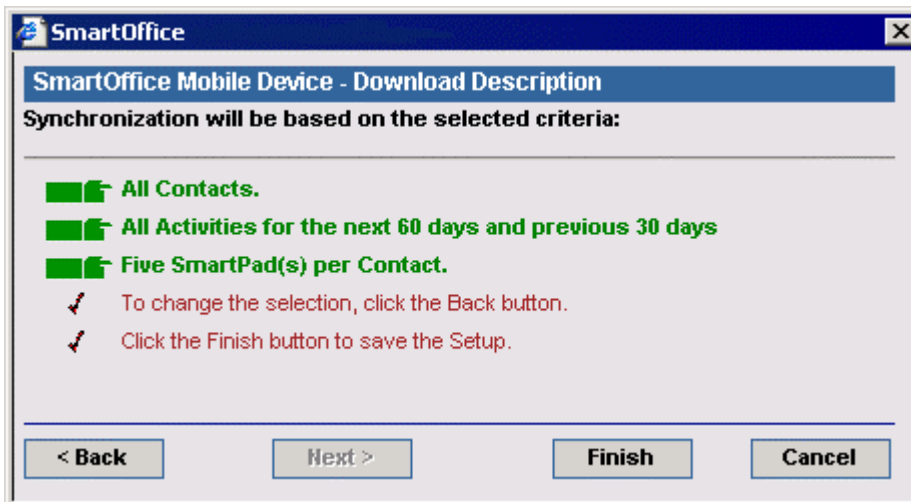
SmartOffice

SmartOffice Mobile Device - Download Description

Synchronization will be based on the selected criteria:

All Contacts.

All Activities for the next 60 days and previous 30 days

Five SmartPad(s) per Contact.

To change the selection, click the Back button.

Click the Finish button to save the Setup.

< Back | Next > | Finish | Cancel